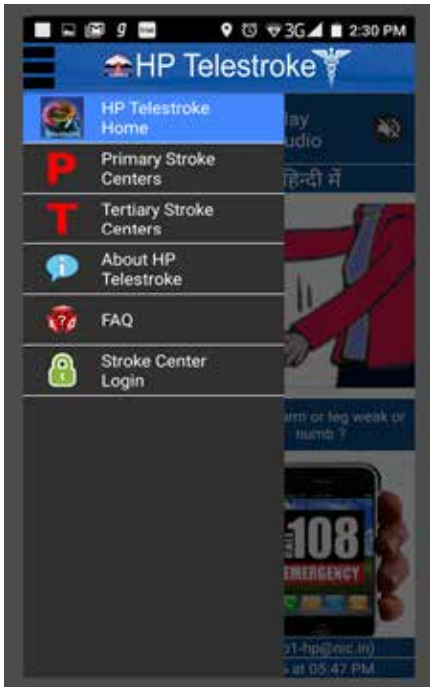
3G 2:30 PM

HP Telestroke

HP Telestroke Home

P Primary Stroke Centers

T Tertiary Stroke Centers

About HP Telestroke

FAQ

Stroke Center Login

lay udio

हिन्दी में

arm or leg weak or numb ?

108 EMERGENCY

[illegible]1-hp@nic.in)

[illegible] at 05:47 PM